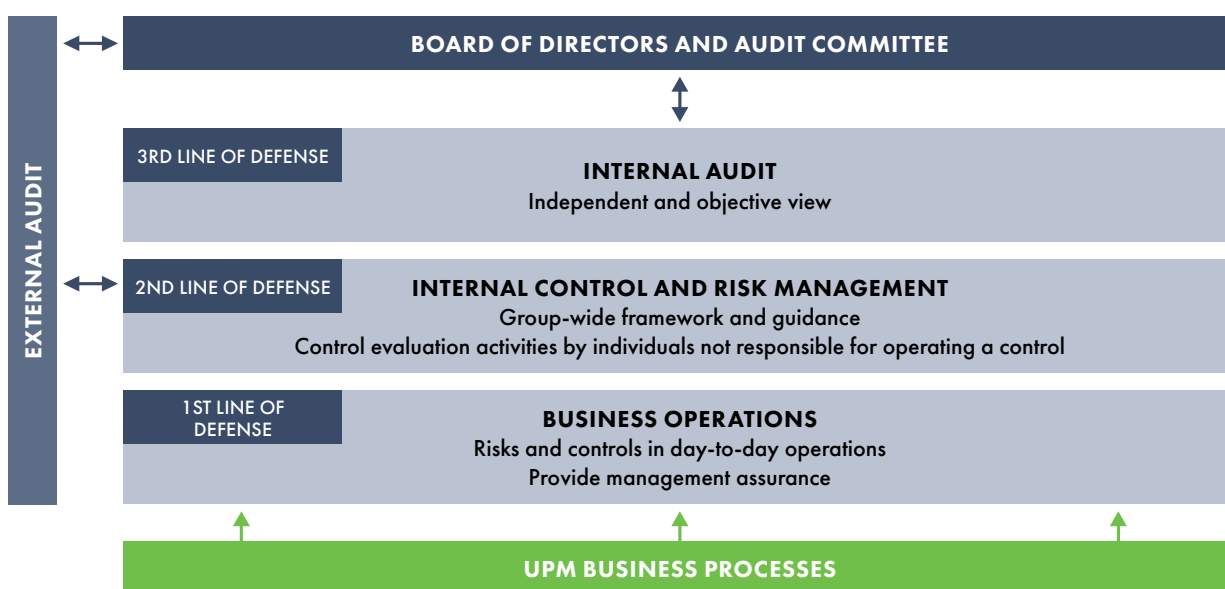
EXTERNAL AUDIT

BOARD OF DIRECTORS AND AUDIT COMMITTEE

3RD LINE OF DEFENSE

INTERNAL AUDIT
Independent and objective view

2ND LINE OF DEFENSE

INTERNAL CONTROL AND RISK MANAGEMENT
Group-wide framework and guidance
Control evaluation activities by individuals not responsible for operating a control

1ST LINE OF DEFENSE

BUSINESS OPERATIONS
Risks and controls in day-to-day operations
Provide management assurance

UPM BUSINESS PROCESSES